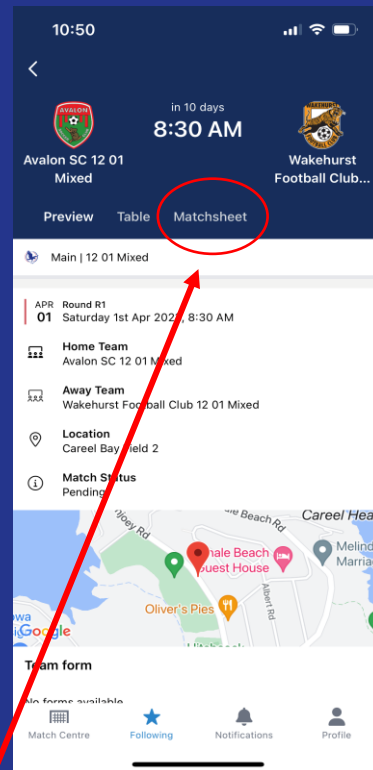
10:50

AVALON

in 10 days

8:30 AM

WAKEHURST FOOTBALL CLUB

Avalon SC 12 01 Mixed

Wakehurst Football Club...

Preview Table Matchsheet

Main | 12 01 Mixed

APR 01 Round R1
Saturday 1st Apr 202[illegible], 8:30 AM

Home Team
Avalon SC 12 01 Mixed

Away Team
Wakehurst Football Club 12 01 Mixed

Location
Careel Bay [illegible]ield 2

Match Status
Pending

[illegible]ale Beach Rd
Careel Hea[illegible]
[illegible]njoey Rd
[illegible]hale Beach Guest House
Melind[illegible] Marria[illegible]
Oliver's Pies
Albert Rd
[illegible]wa
Google

Team form

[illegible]o forms available

Match Centre Following Notifications Profile